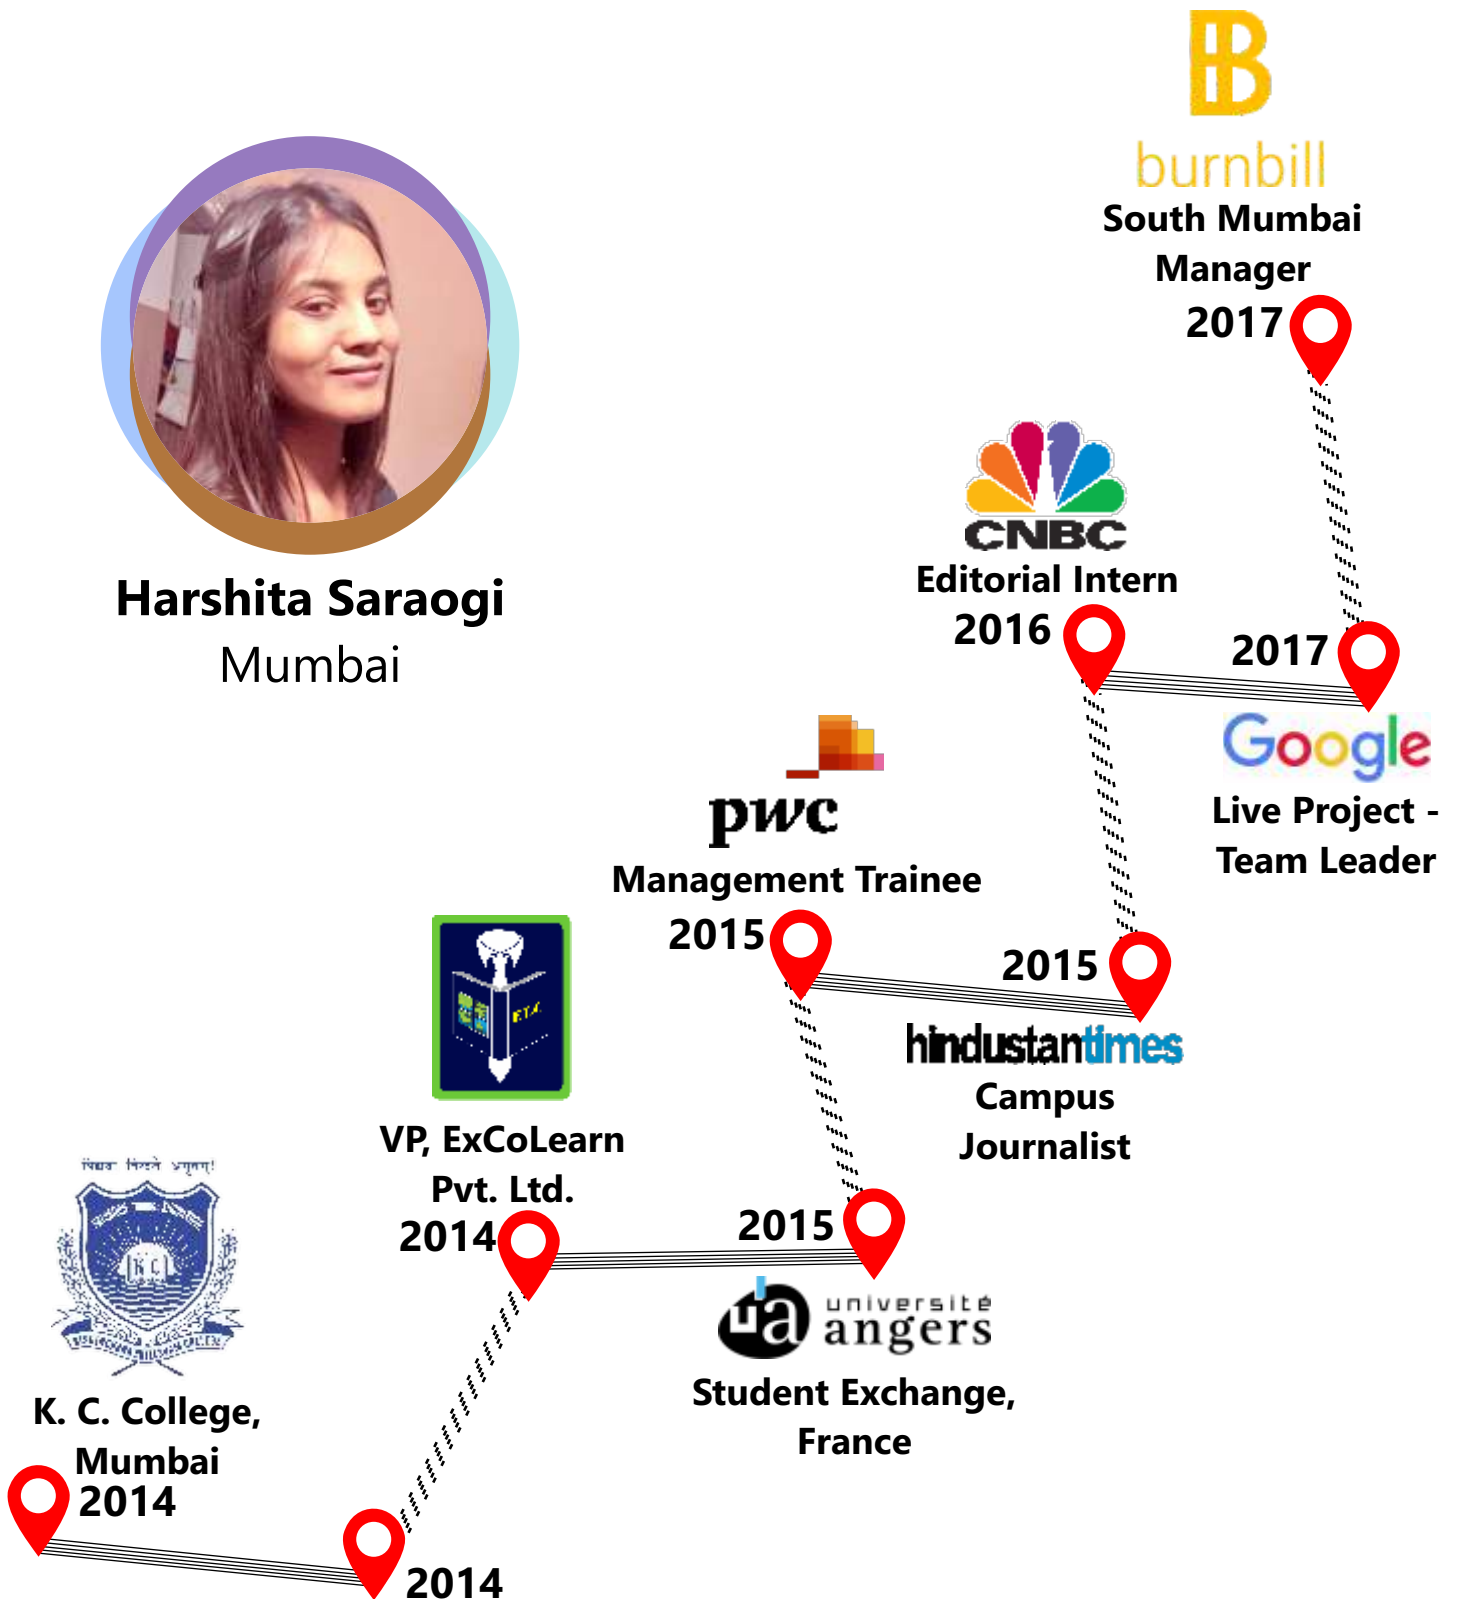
burnbill
South Mumbai Manager
2017

Harshita Saraogi
Mumbai

CNBC
Editorial Intern
2016

2017
Google
Live Project - Team Leader

pwc
Management Trainee
2015

2015
hindustantimes
Campus Journalist

VP, ExCoLearn Pvt. Ltd.
2014

2015
ua université angers
Student Exchange, France

K. C. College, Mumbai
2014

2014